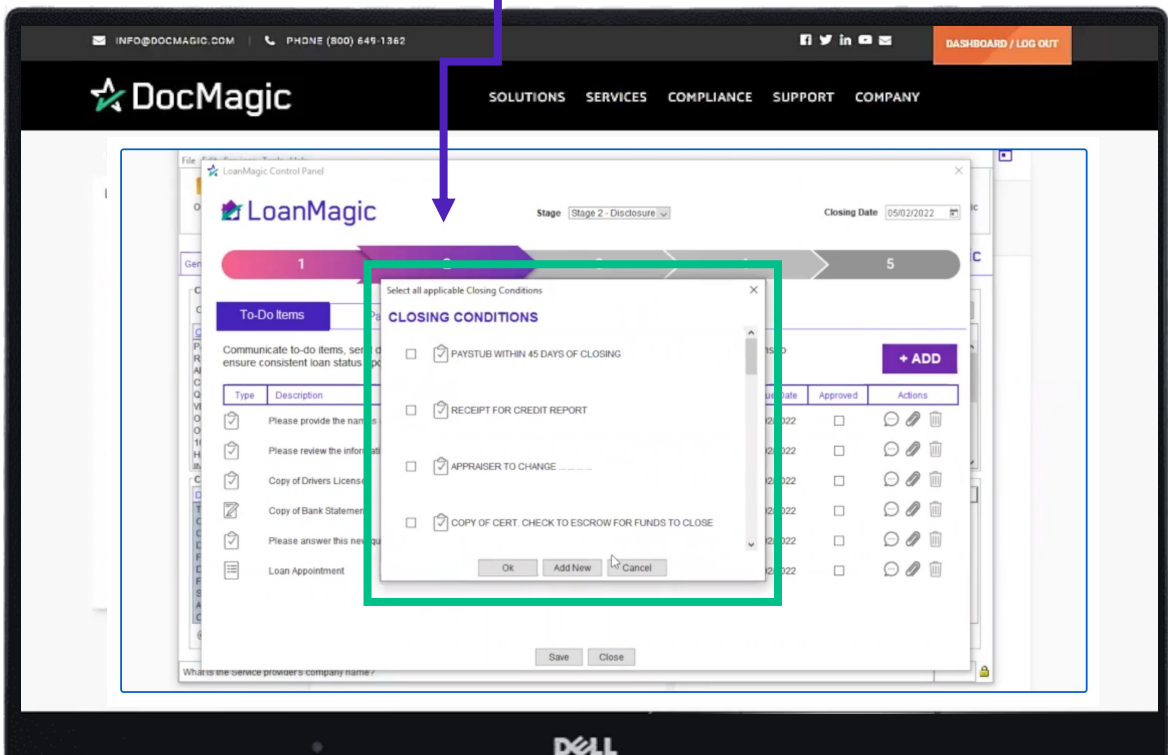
INFO@DOCMAGIC.COM PHONE (800) 649-1362

DASHBOARD / LOG OUT

DocMagic

SOLUTIONS SERVICES COMPLIANCE SUPPORT COMPANY

LoanMagic Control Panel

LoanMagic

Stage Stage 2 - Disclosure

Closing Date 05/02/2022

1 2 3 4 5

To-Do Items

Communicate to-do items, send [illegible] ensure consistent loan status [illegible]

+ ADD

| Type | Description | Due Date | Approved | Actions |
|---|---|---|---|---|
| | Please provide the nam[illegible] | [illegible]2/2022 | | |
| | Please review the informat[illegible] | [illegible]2/2022 | | |
| | Copy of Drivers License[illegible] | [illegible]2/2022 | | |
| | Copy of Bank Statemen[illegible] | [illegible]2/2022 | | |
| | Please answer this new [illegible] | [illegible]2/2022 | | |
| | Loan Appointment | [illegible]2/2022 | | |

Select all applicable Closing Conditions

CLOSING CONDITIONS

PAYSTUB WITHIN 45 DAYS OF CLOSING

RECEIPT FOR CREDIT REPORT

APPRAISER TO CHANGE ........

COPY OF CERT. CHECK TO ESCROW FOR FUNDS TO CLOSE

Ok Add New Cancel

Save Close

What is the Service provider's company name?

DELL